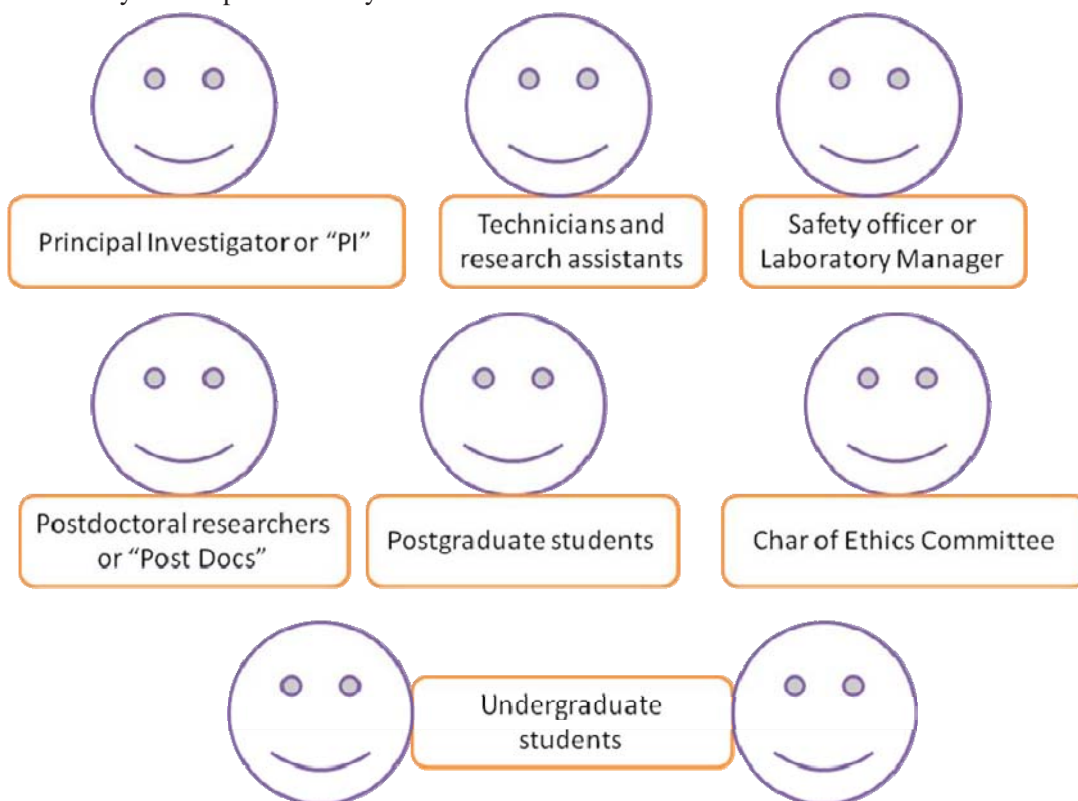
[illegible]

Principal Investigator or "PI"

Technicians and research assistants

Safety officer or Laboratory Manager

Postdoctoral researchers or "Post Docs"

Postgraduate students

Char of Ethics Committee

Undergraduate students